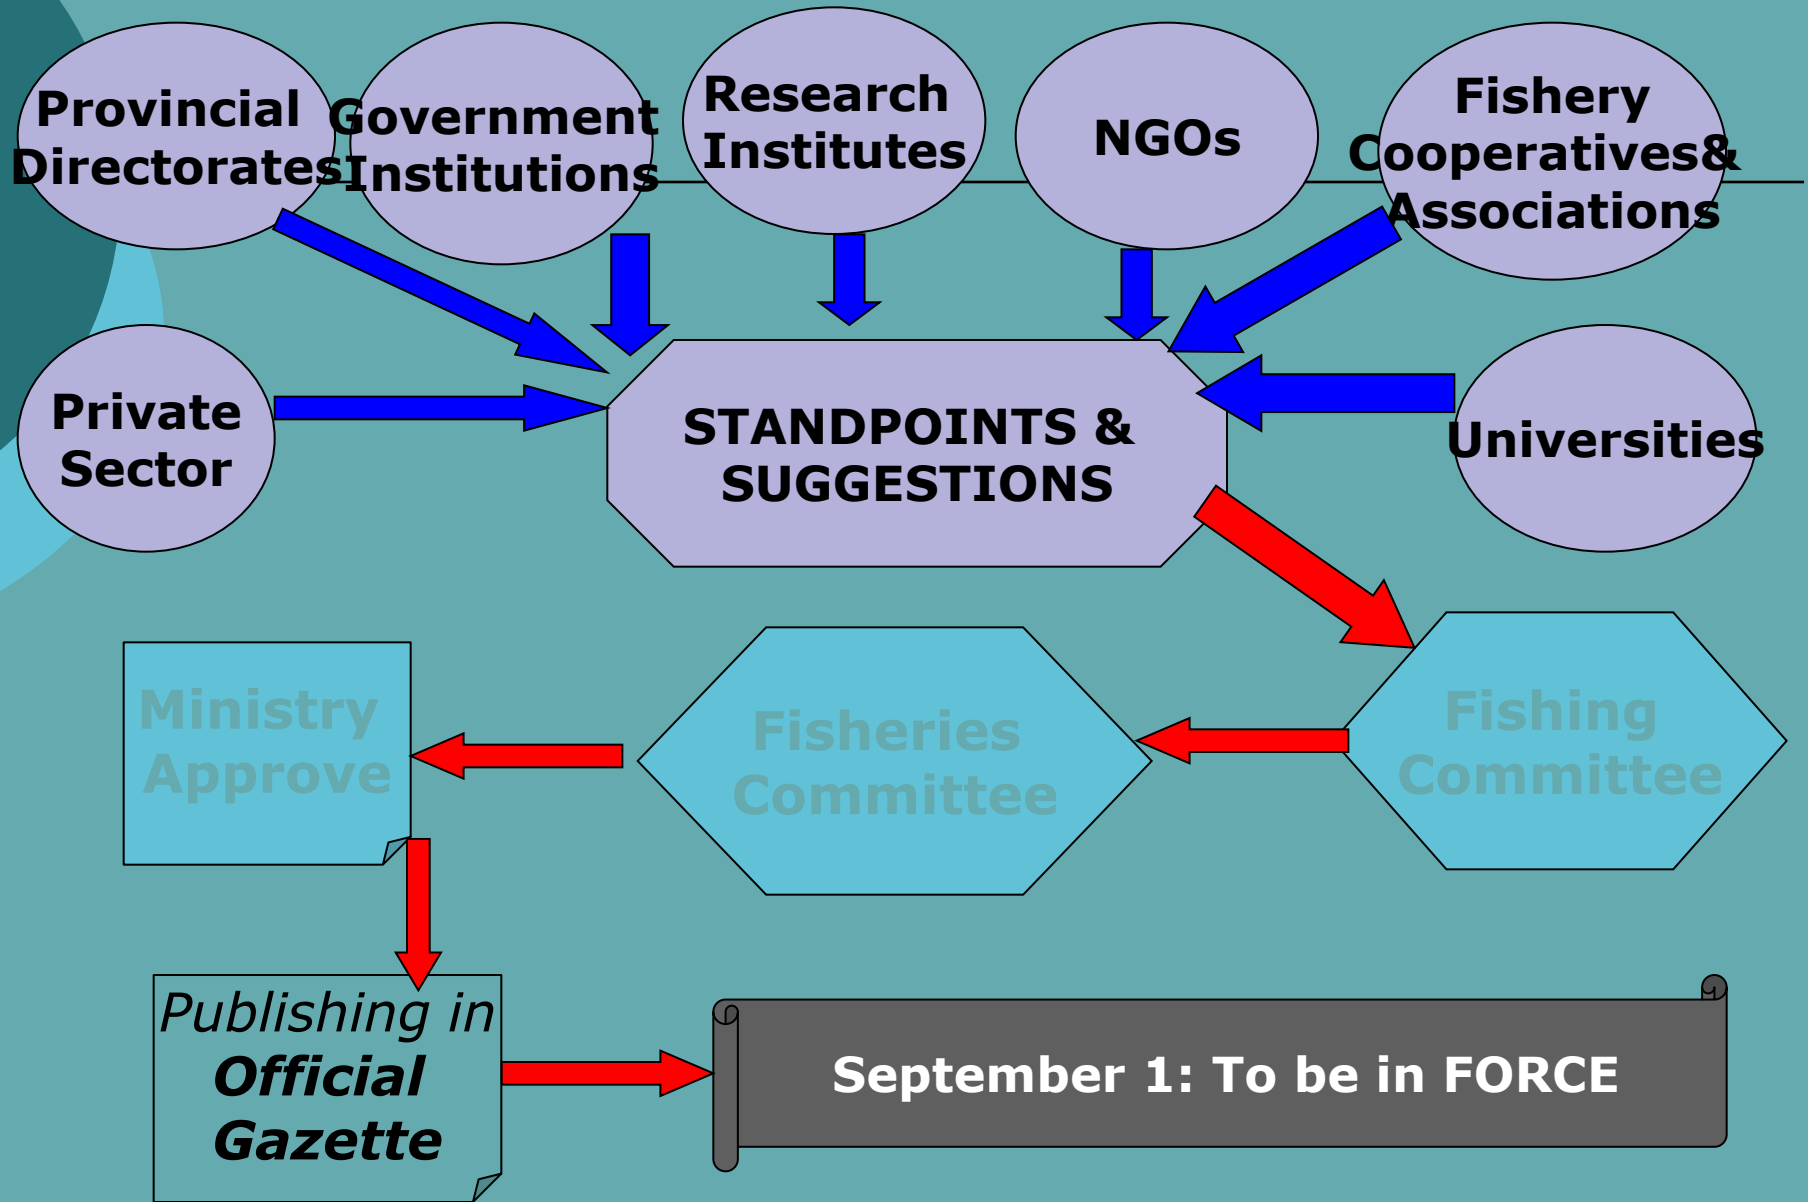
Provincial Directorates

Government Institutions

Research Institutes

NGOs

Fishery Cooperatives& Associations

Private Sector

STANDPOINTS & SUGGESTIONS

Universities

Fishing Committee

Fisheries Committee

Ministry Approve

Publishing in *Official Gazette*

September 1: To be in FORCE